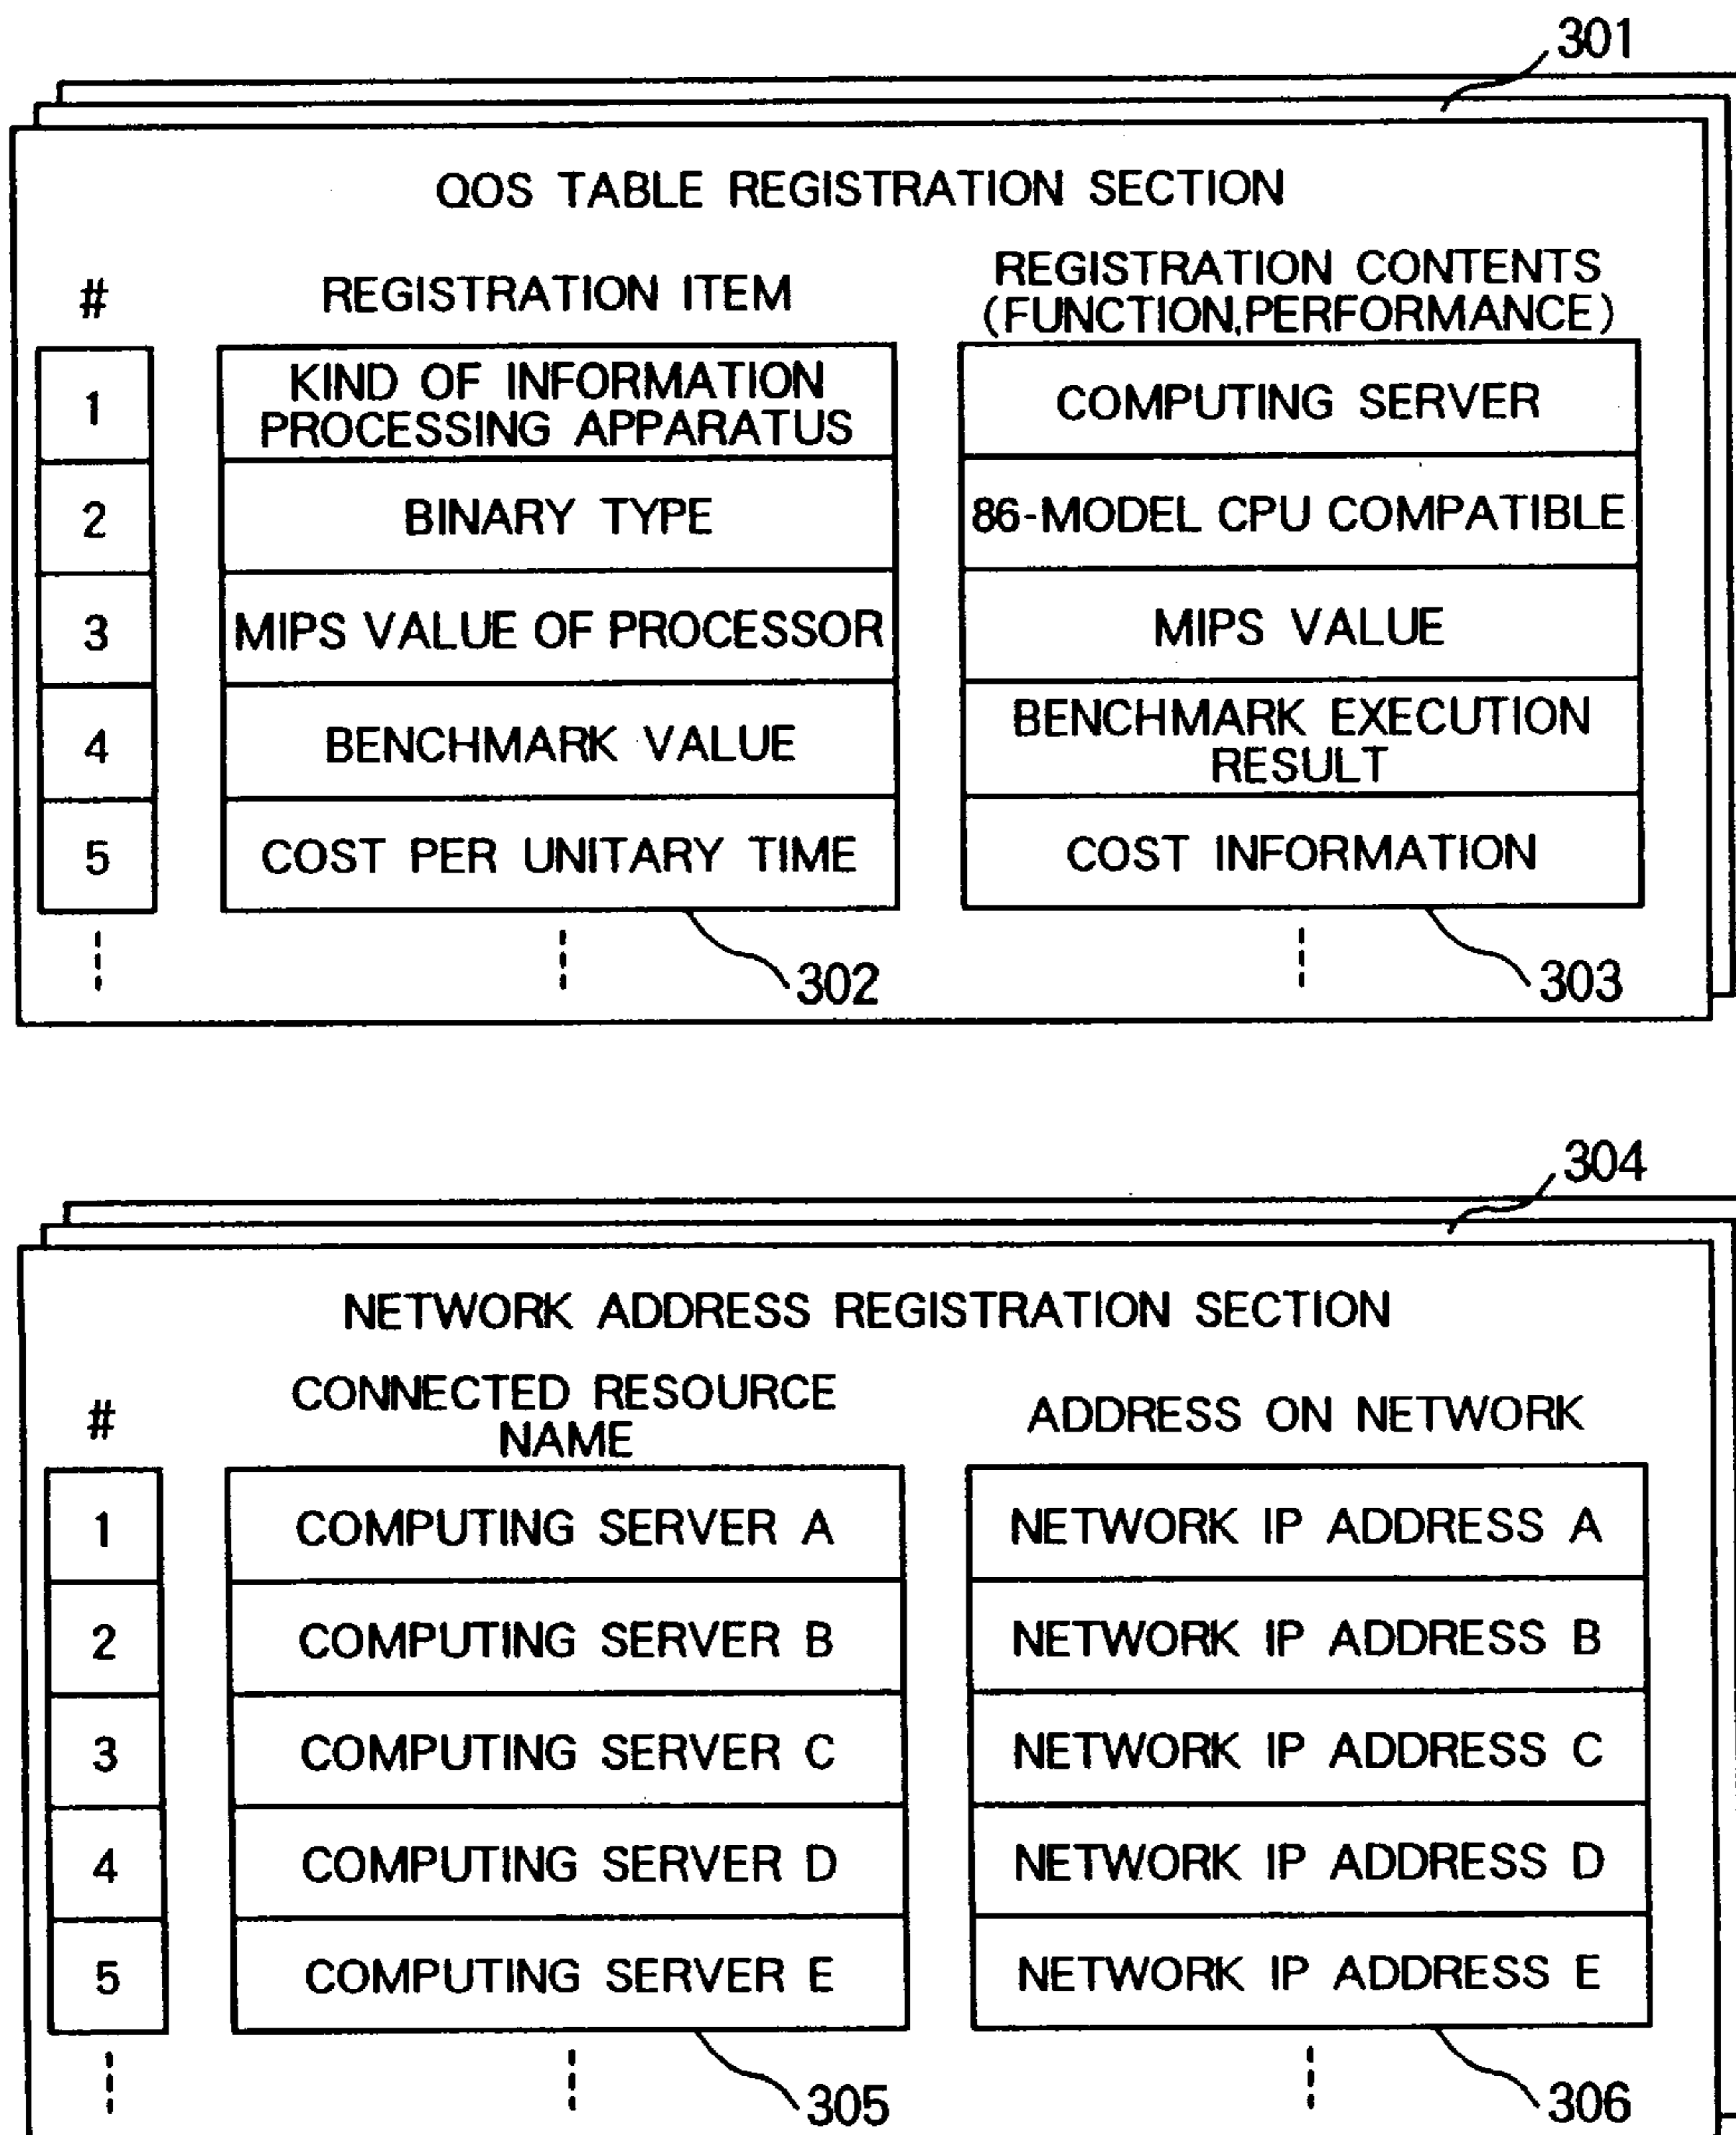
301

QOS TABLE REGISTRATION SECTION

| # | REGISTRATION ITEM | REGISTRATION CONTENTS (FUNCTION,PERFORMANCE) |
|---|---|---|
| 1 | KIND OF INFORMATION PROCESSING APPARATUS | COMPUTING SERVER |
| 2 | BINARY TYPE | 86-MODEL CPU COMPATIBLE |
| 3 | MIPS VALUE OF PROCESSOR | MIPS VALUE |
| 4 | BENCHMARK VALUE | BENCHMARK EXECUTION RESULT |
| 5 | COST PER UNITARY TIME | COST INFORMATION |

302

303

304

NETWORK ADDRESS REGISTRATION SECTION

| # | CONNECTED RESOURCE NAME | ADDRESS ON NETWORK |
|---|---|---|
| 1 | COMPUTING SERVER A | NETWORK IP ADDRESS A |
| 2 | COMPUTING SERVER B | NETWORK IP ADDRESS B |
| 3 | COMPUTING SERVER C | NETWORK IP ADDRESS C |
| 4 | COMPUTING SERVER D | NETWORK IP ADDRESS D |
| 5 | COMPUTING SERVER E | NETWORK IP ADDRESS E |

305

306